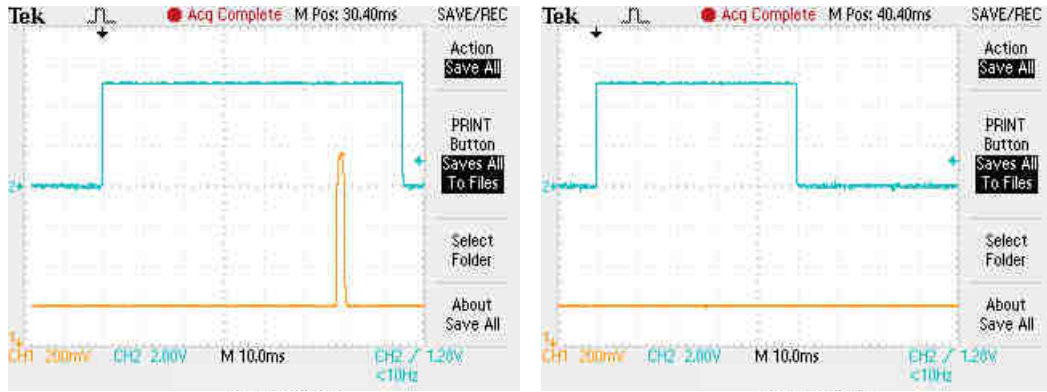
Tek Acq Complete M Pos: 30.40ms SAVE/REC

Action
Save All

PRINT Button
Saves All To Files

Select Folder

About Save All

2+
1+
CH1 200mV CH2 2.00V M 10.0ms CH2 ╱ 1.28V <10Hz

Tek Acq Complete M Pos: 40.40ms SAVE/REC

Action
Save All

PRINT Button
Saves All To Files

Select Folder

About Save All

2+
1+
CH1 200mV CH2 2.00V M 10.0ms CH2 ╱ 1.28V <10Hz